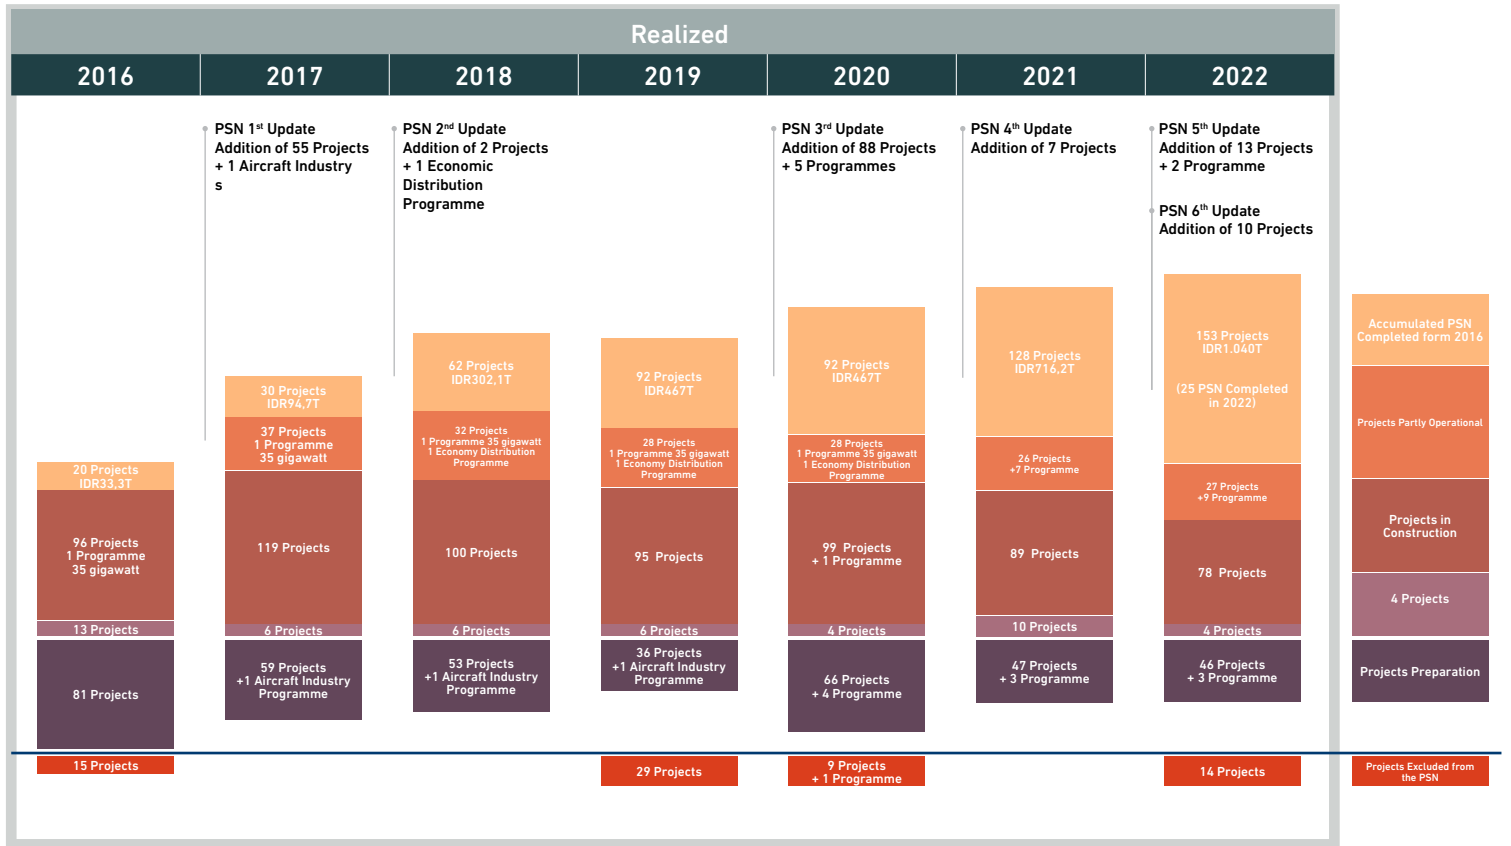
Realized

2016
2017
2018
2019
2020
2021
2022

PSN 1st Update
Addition of 55 Projects
+ 1 Aircraft Industry
s

PSN 2nd Update
Addition of 2 Projects
+ 1 Economic Distribution Programme

PSN 3rd Update
Addition of 88 Projects
+ 5 Programmes

PSN 4th Update
Addition of 7 Projects

PSN 5th Update
Addition of 13 Projects
+ 2 Programme

PSN 6th Update
Addition of 10 Projects

20 Projects
IDR33,3T

96 Projects
1 Programme
35 gigawatt

13 Projects

81 Projects

15 Projects

30 Projects
IDR94,7T

37 Projects
1 Programme
35 gigawatt

119 Projects

6 Projects

59 Projects
+1 Aircraft Industry Programme

62 Projects
IDR302,1T

32 Projects
1 Programme 35 gigawatt
1 Economy Distribution Programme

100 Projects

6 Projects

53 Projects
+1 Aircraft Industry Programme

92 Projects
IDR467T

28 Projects
1 Programme 35 gigawatt
1 Economy Distribution Programme

95 Projects

6 Projects

36 Projects
+1 Aircraft Industry Programme

29 Projects

92 Projects
IDR467T

28 Projects
1 Programme 35 gigawatt
1 Economy Distribution Programme

99 Projects
+ 1 Programme

4 Projects

66 Projects
+ 4 Programme

9 Projects
+ 1 Programme

128 Projects
IDR716,2T

26 Projects
+7 Programme

89 Projects

10 Projects

47 Projects
+ 3 Programme

153 Projects
IDR1.040T

(25 PSN Completed in 2022)

27 Projects
+9 Programme

78 Projects

4 Projects

46 Projects
+ 3 Programme

14 Projects

Accumulated PSN Completed form 2016

Projects Partly Operational

Projects in Construction

4 Projects

Projects Preparation

Projects Excluded from the PSN